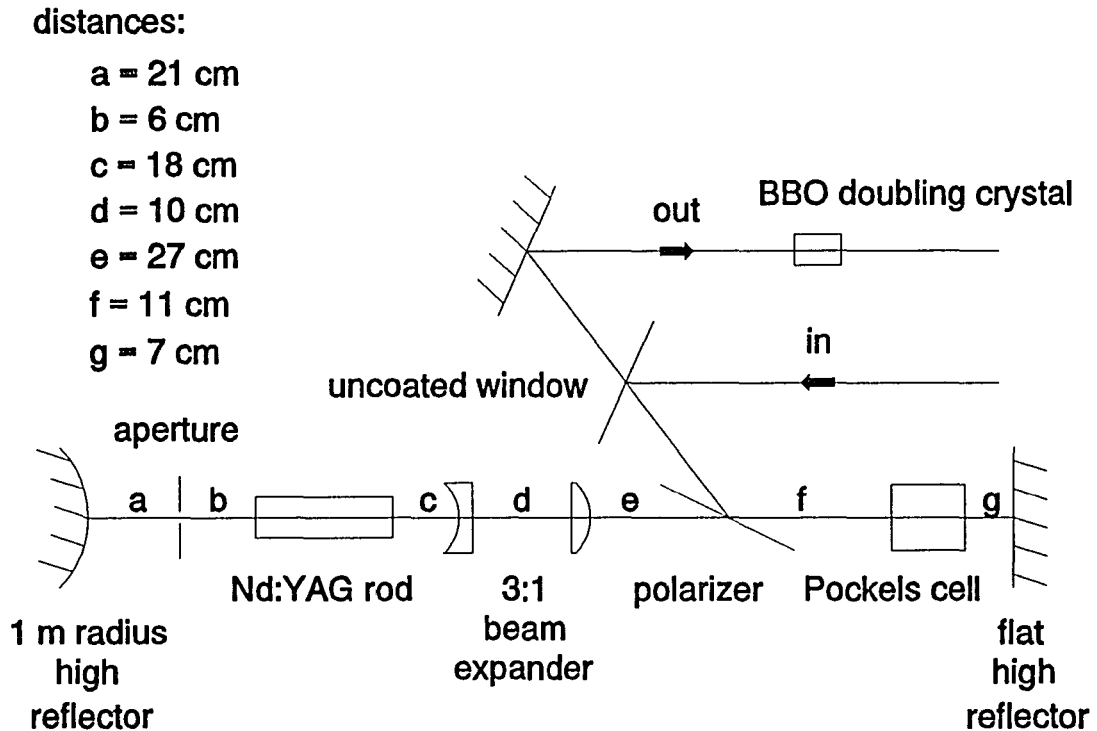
distances:
a = 21 cm
b = 6 cm
c = 18 cm
d = 10 cm
e = 27 cm
f = 11 cm
g = 7 cm

out
BBO doubling crystal

in
uncoated window

aperture

a b c d e f g

Nd:YAG rod
3:1 beam expander
polarizer
Pockels cell

1 m radius high reflector

flat high reflector